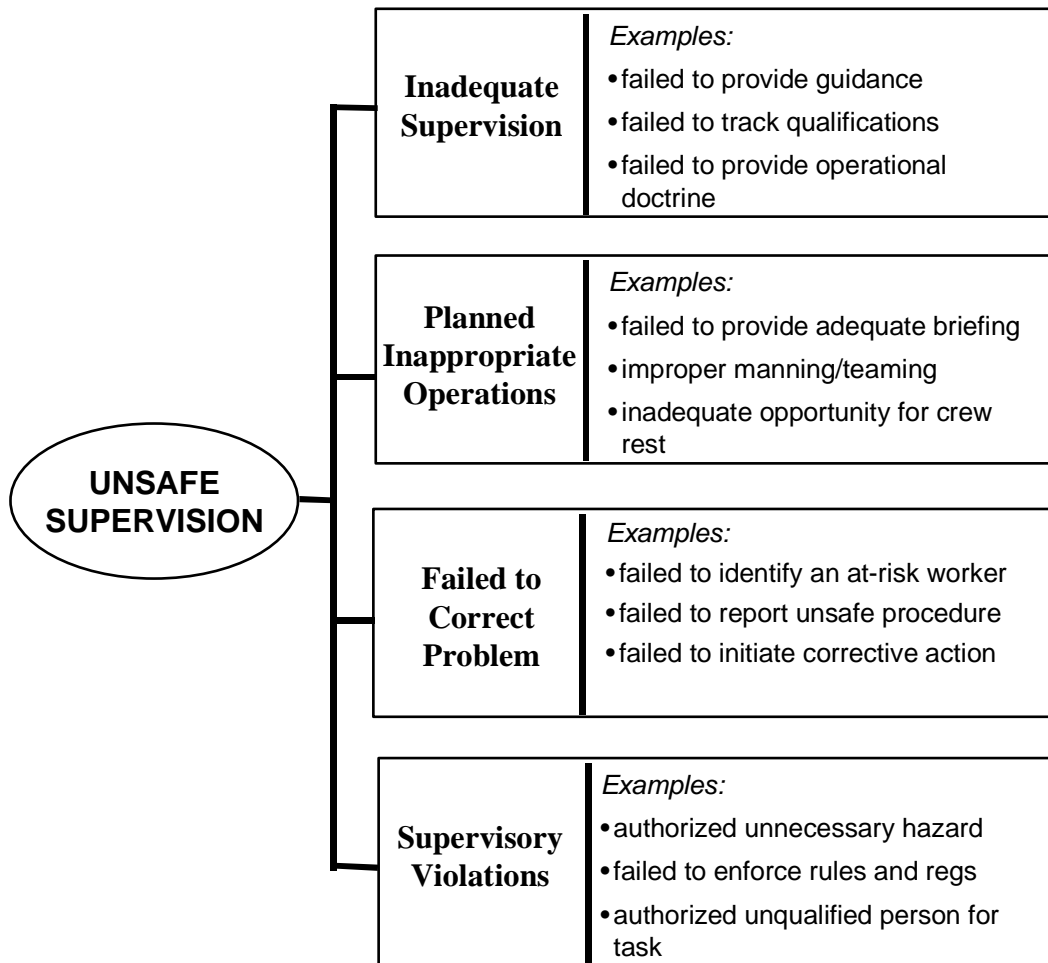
UNSAFE SUPERVISION

Inadequate Supervision

Examples:
• failed to provide guidance
• failed to track qualifications
• failed to provide operational doctrine

Planned Inappropriate Operations

Examples:
• failed to provide adequate briefing
• improper manning/teaming
• inadequate opportunity for crew rest

Failed to Correct Problem

Examples:
• failed to identify an at-risk worker
• failed to report unsafe procedure
• failed to initiate corrective action

Supervisory Violations

Examples:
• authorized unnecessary hazard
• failed to enforce rules and regs
• authorized unqualified person for task